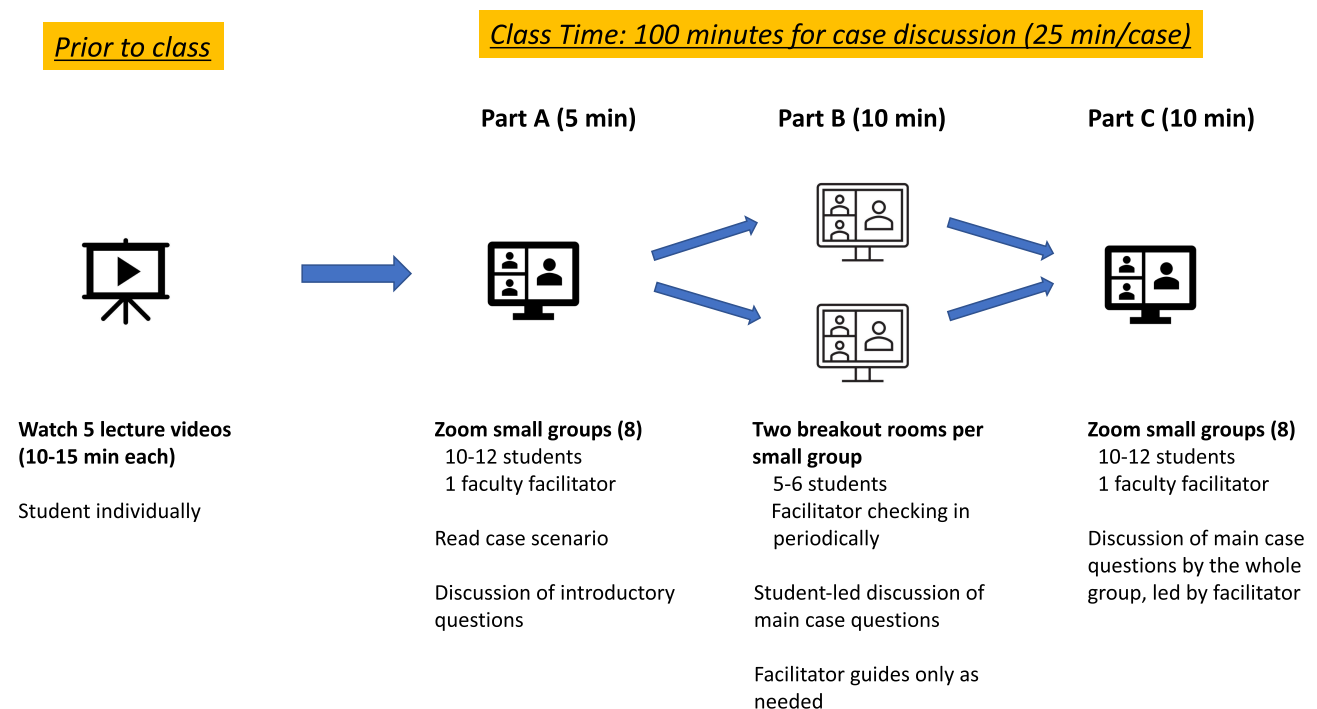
Prior to class

Class Time: 100 minutes for case discussion (25 min/case)

Part A (5 min)

Part B (10 min)

Part C (10 min)

Watch 5 lecture videos (10-15 min each)

Student individually

Zoom small groups (8)
10-12 students
1 faculty facilitator

Read case scenario

Discussion of introductory questions

Two breakout rooms per small group
5-6 students
Facilitator checking in periodically

Student-led discussion of main case questions

Facilitator guides only as needed

Zoom small groups (8)
10-12 students
1 faculty facilitator

Discussion of main case questions by the whole group, led by facilitator